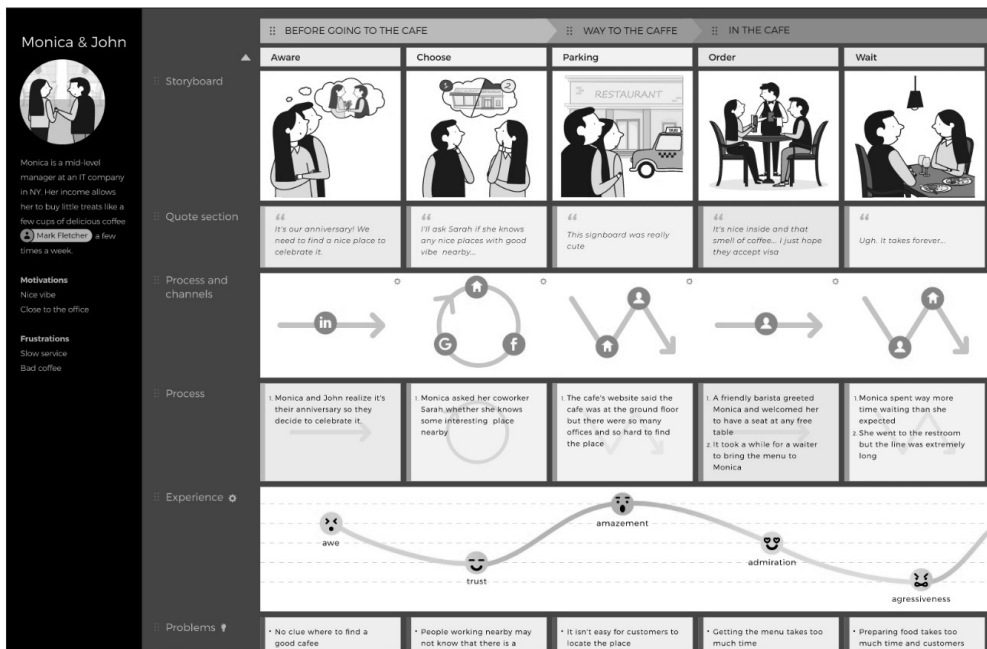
Monica & John

Monica is a mid-level manager at an IT company in NY. Her income allows her to buy little treats like a few cups of delicious coffee Mark Fletcher a few times a week.

Motivations
Nice vibe
Close to the office

Frustrations
Slow service
Bad coffee

BEFORE GOING TO THE CAFE | WAY TO THE CAFFE | IN THE CAFE

Storyboard

| Aware | Choose | Parking | Order | Wait |
|---|---|---|---|---|

RESTAURANT

TAXI

Quote section

It's our anniversary! We need to find a nice place to celebrate it.

I'll ask Sarah if she knows any nice places with good vibe nearby...

This signboard was really cute

It's nice inside and that smell of coffee... I just hope they accept visa

Ugh.. it takes forever...

Process and channels

Process

1. Monica and John realize it's their anniversary so they decide to celebrate it.

1. Monica asked her coworker Sarah whether she knows some interesting place nearby

1. The cafe's website said the cafe was at the ground floor but there were so many offices and so hard to find the place

1. A friendly barista greeted Monica and welcomed her to have a seat at any free table
2. It took a while for a waiter to bring the menu to Monica

1. Monica spent way more time waiting than she expected
2. She went to the restroom but the line was extremely long

Experience

awe
trust
amazement
admiration
agressiveness

Problems

• No clue where to find a good cafee

• People working nearby may not know that there is a

• It isn't easy for customers to locate the place

• Getting the menu takes too much time

• Preparing food takes too much time and customers